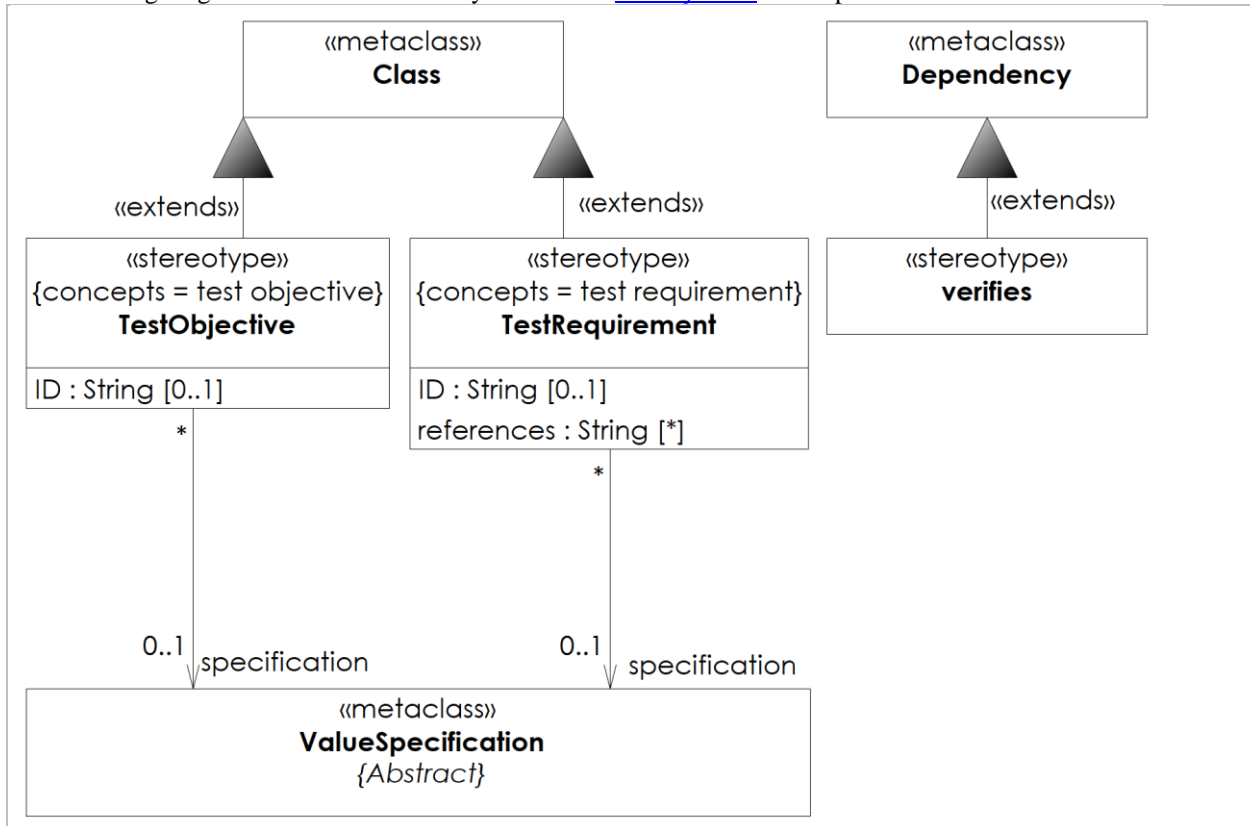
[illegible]

«metaclass»
**Class**

«metaclass»
**Dependency**

«extends»

«extends»

«extends»

«stereotype»
{concepts = test objective}
**TestObjective**

ID : String [0..1]

«stereotype»
{concepts = test requirement}
**TestRequirement**

ID : String [0..1]
references : String [*]

«stereotype»
**verifies**

*

*

0..1 specification

0..1 specification

«metaclass»
**ValueSpecification**
*{Abstract}*